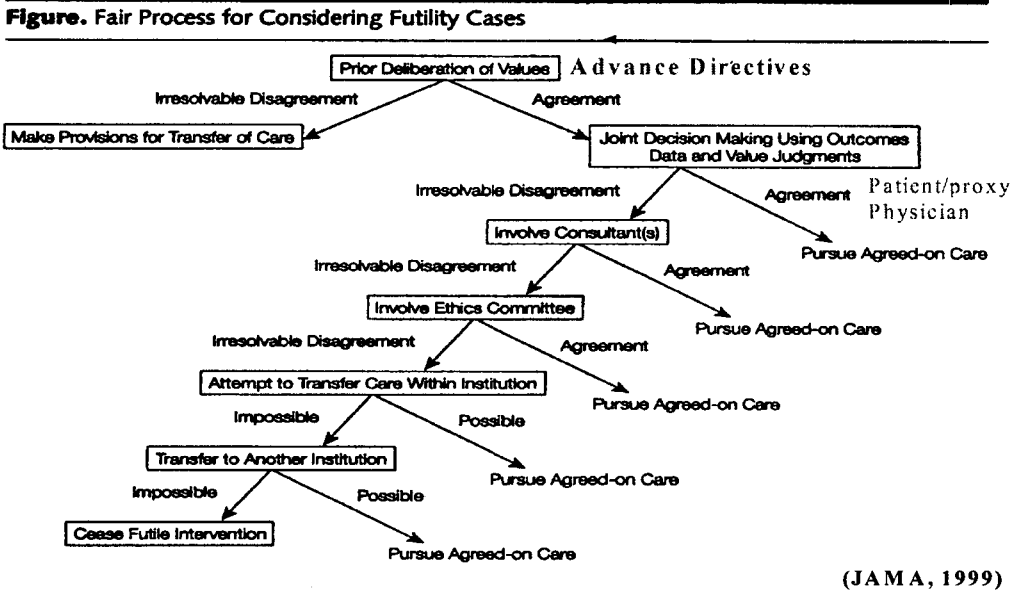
**Figure.** Fair Process for Considering Futility Cases

Prior Deliberation of Values

Advance Directives

Irresolvable Disagreement

Agreement

Make Provisions for Transfer of Care

Joint Decision Making Using Outcomes Data and Value Judgments

Irresolvable Disagreement

Agreement

Patient/proxy
Physician

Involve Consultant(s)

Pursue Agreed-on Care

Irresolvable Disagreement

Agreement

Involve Ethics Committee

Pursue Agreed-on Care

Irresolvable Disagreement

Agreement

Attempt to Transfer Care Within Institution

Pursue Agreed-on Care

Impossible

Possible

Transfer to Another Institution

Pursue Agreed-on Care

Impossible

Possible

Cease Futile Intervention

Pursue Agreed-on Care

(JAMA, 1999)